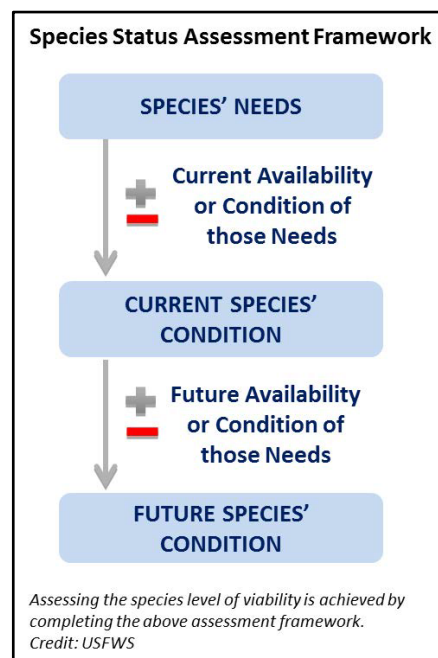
Species Status Assessment Framework

SPECIES' NEEDS

Current Availability or Condition of those Needs

CURRENT SPECIES' CONDITION

Future Availability or Condition of those Needs

FUTURE SPECIES' CONDITION

Assessing the species level of viability is achieved by completing the above assessment framework. Credit: USFWS